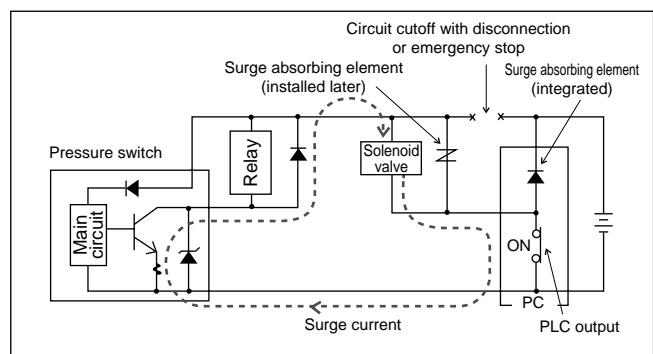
Circuit cutoff with disconnection or emergency stop

Surge absorbing element (installed later)

Surge absorbing element (integrated)

Pressure switch

Relay

Solenoid valve

Main circuit

ON

PC

Surge current

PLC output